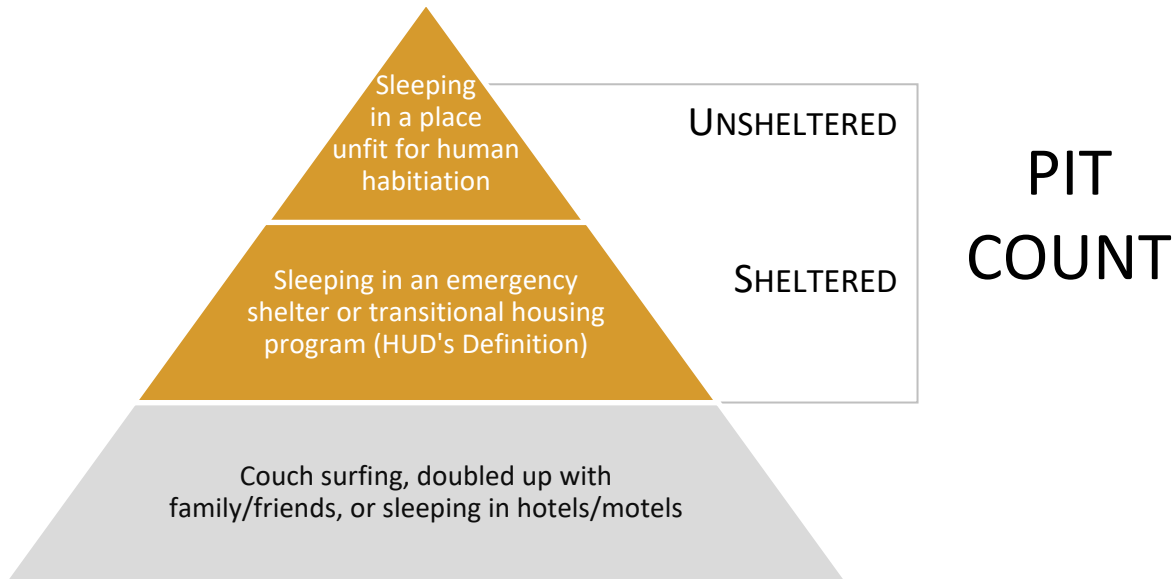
Sleeping in a place unfit for human habitiation

UNSHELTERED

PIT COUNT

Sleeping in an emergency shelter or transitional housing program (HUD's Definition)

SHELTERED

Couch surfing, doubled up with family/friends, or sleeping in hotels/motels